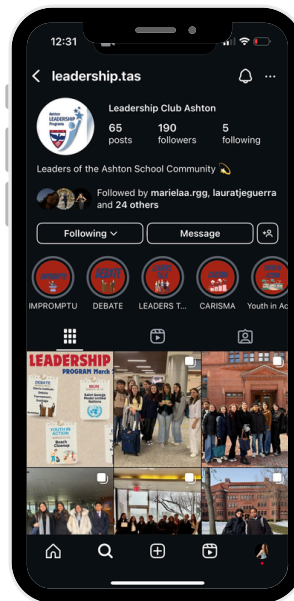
12:31

leadership.tas

Ashton LEADERSHIP Program

Leadership Club Ashton

65 posts

190 followers

5 following

Leaders of the Ashton School Community 💫

Followed by marielaa.rgg, lauratjeguerra and 24 others

Following

Message

IMPROMPTU

DEBATE

LEADERS T...

CARISMA

Youth in Ac...

LEADERSHIP PROGRAM March

DEBATE

YOUTH IN ACTION

Beach Cleanup

Saint George

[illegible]